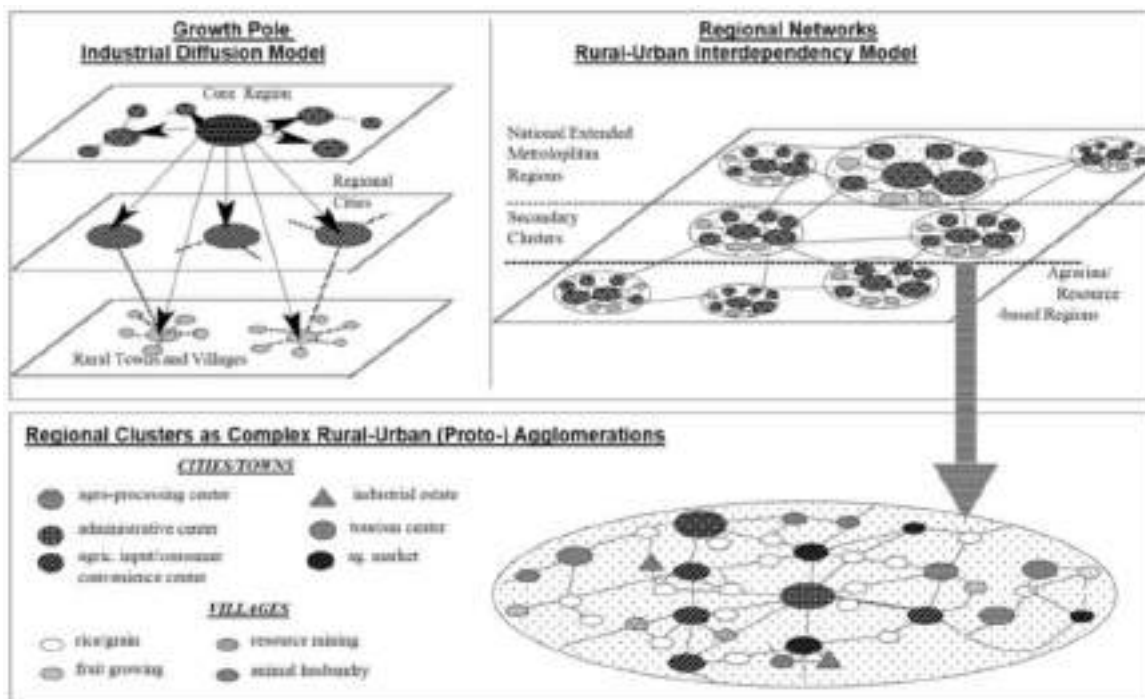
Growth Pole
Industrial Diffusion Model

Core Region

Regional Cities

Rural Towns and Villages

Regional Networks
Rural-Urban Interdependency Model

National Extended Metrolopitan Regions

Secondary Clusters

Agrarian/ Resource -based Regions

Regional Clusters as Complex Rural-Urban (Proto-) Agglomerations

CITIES/TOWNS

agro-processing center

administrative center

agric. input/consumer convenience center

industrial estate

tourism center

ag. market

VILLAGES

rice/grain

fruit growing

resource mining

animal husbandry